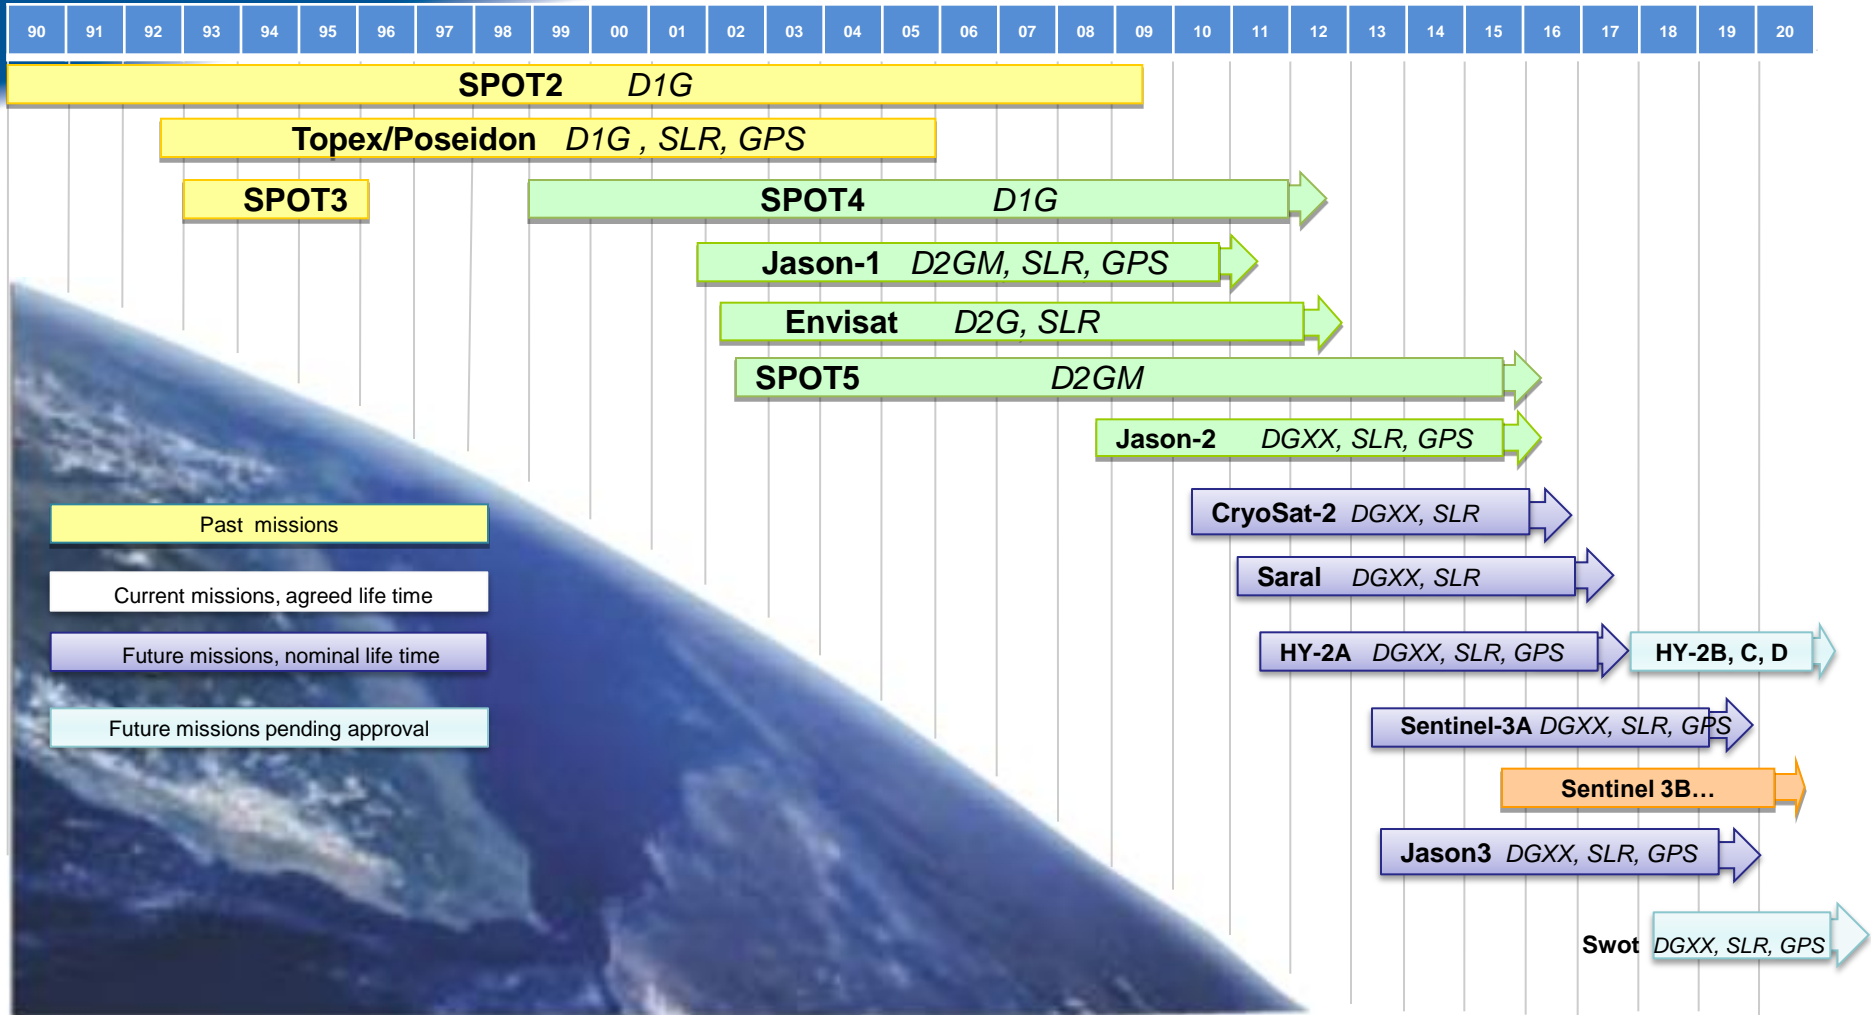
| 90 | 91 | 92 | 93 | 94 | 95 | 96 | 97 | 98 | 99 | 00 | 01 | 02 | 03 | 04 | 05 | 06 | 07 | 08 | 09 | 10 | 11 | 12 | 13 | 14 | 15 | 16 | 17 | 18 | 19 | 20 |
|---|---|---|---|---|---|---|---|---|---|---|---|---|---|---|---|---|---|---|---|---|---|---|---|---|---|---|---|---|---|---|

SPOT2 D1G

Topex/Poseidon D1G , SLR, GPS

SPOT3

SPOT4 D1G

Jason-1 D2GM, SLR, GPS

Envisat D2G, SLR

SPOT5 D2GM

Jason-2 DGXX, SLR, GPS

CryoSat-2 DGXX, SLR

Saral DGXX, SLR

HY-2A DGXX, SLR, GPS

HY-2B, C, D

Sentinel-3A DGXX, SLR, GPS

Sentinel 3B…

Jason3 DGXX, SLR, GPS

Swot DGXX, SLR, GPS

Past missions

Current missions, agreed life time

Future missions, nominal life time

Future missions pending approval